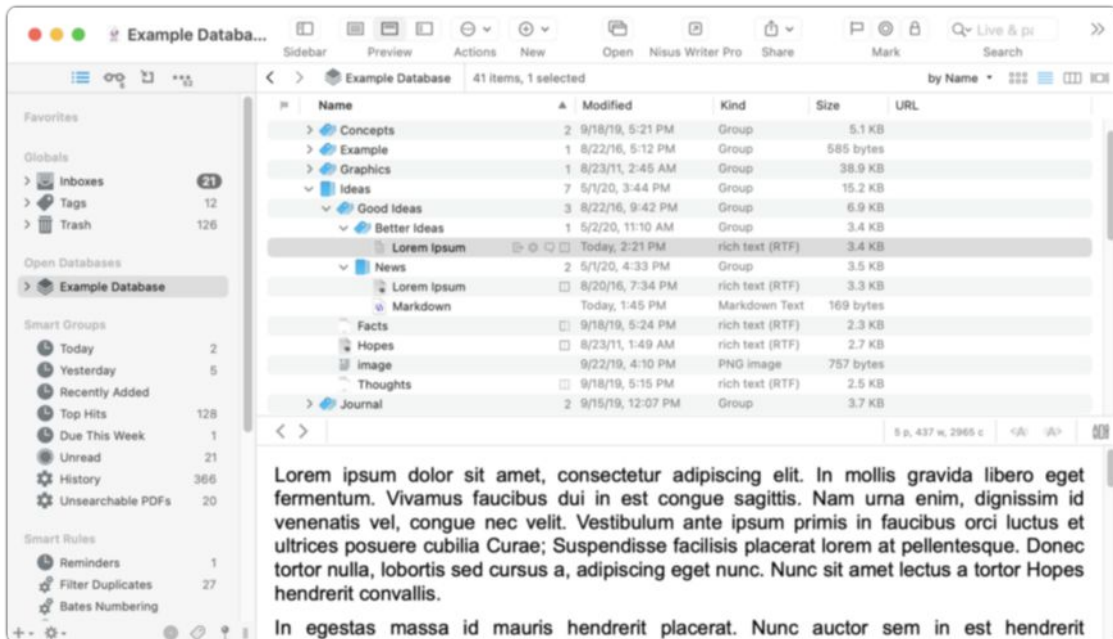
Example Databa...
Sidebar Preview Actions New Open Nisus Writer Pro Share Mark Search
Live & pa

Example Database 41 items, 1 selected by Name

Favorites

Globals
Inboxes 21
Tags 12
Trash 126

Open Databases
Example Database

Smart Groups
Today 2
Yesterday 5
Recently Added
Top Hits 128
Due This Week 1
Unread 21
History 366
Unsearchable PDFs 20

Smart Rules
Reminders 1
Filter Duplicates 27
Bates Numbering

| Name | | Modified | Kind | Size | URL |
|---|---|---|---|---|---|
| Concepts | 2 | 9/18/19, 5:21 PM | Group | 5.1 KB | |
| Example | 1 | 8/22/16, 5:12 PM | Group | 585 bytes | |
| Graphics | 1 | 8/23/11, 2:45 AM | Group | 38.9 KB | |
| Ideas | 7 | 5/1/20, 3:44 PM | Group | 15.2 KB | |
| Good Ideas | 3 | 8/22/16, 9:42 PM | Group | 6.9 KB | |
| Better Ideas | 1 | 5/2/20, 11:10 AM | Group | 3.4 KB | |
| Lorem Ipsum | | Today, 2:21 PM | rich text (RTF) | 3.4 KB | |
| News | 2 | 5/1/20, 4:33 PM | Group | 3.5 KB | |
| Lorem Ipsum | | 8/20/16, 7:34 PM | rich text (RTF) | 3.3 KB | |
| Markdown | | Today, 1:45 PM | Markdown Text | 169 bytes | |
| Facts | | 9/18/19, 5:24 PM | rich text (RTF) | 2.3 KB | |
| Hopes | | 8/23/11, 1:49 AM | rich text (RTF) | 2.7 KB | |
| image | | 9/22/19, 4:10 PM | PNG image | 757 bytes | |
| Thoughts | | 9/18/19, 5:15 PM | rich text (RTF) | 2.5 KB | |
| Journal | 2 | 9/15/19, 12:07 PM | Group | 3.7 KB | |

5 p, 437 w, 2965 c

Lorem ipsum dolor sit amet, consectetur adipiscing elit. In mollis gravida libero eget fermentum. Vivamus faucibus dui in est congue sagittis. Nam urna enim, dignissim id venenatis vel, congue nec velit. Vestibulum ante ipsum primis in faucibus orci luctus et ultrices posuere cubilia Curae; Suspendisse facilisis placerat lorem at pellentesque. Donec tortor nulla, lobortis sed cursus a, adipiscing eget nunc. Nunc sit amet lectus a tortor Hopes hendrerit convallis.

In egestas massa id mauris hendrerit placerat. Nunc auctor sem in est hendrerit